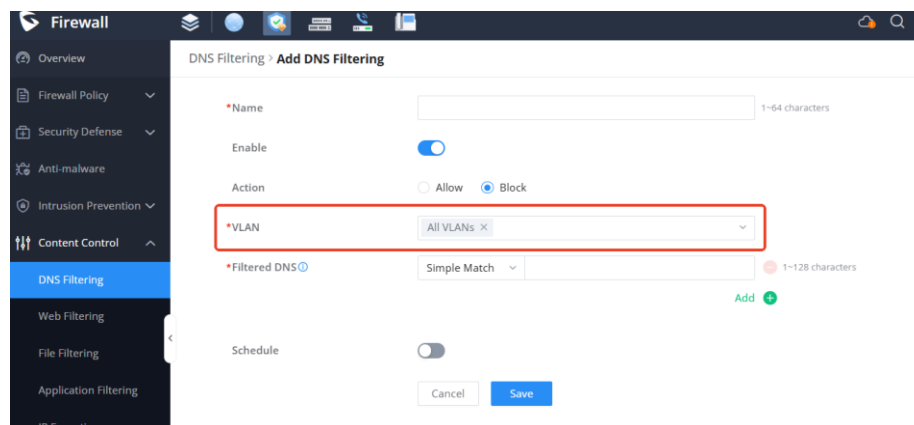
Firewall

Overview

Firewall Policy

Security Defense

Anti-malware

Intrusion Prevention

Content Control

DNS Filtering

Web Filtering

File Filtering

Application Filtering

DNS Filtering > Add DNS Filtering

*Name

1~64 characters

Enable

Action

Allow

Block

*VLAN

All VLANs ×

*Filtered DNS

Simple Match

1~128 characters

Add

Schedule

Cancel

Save